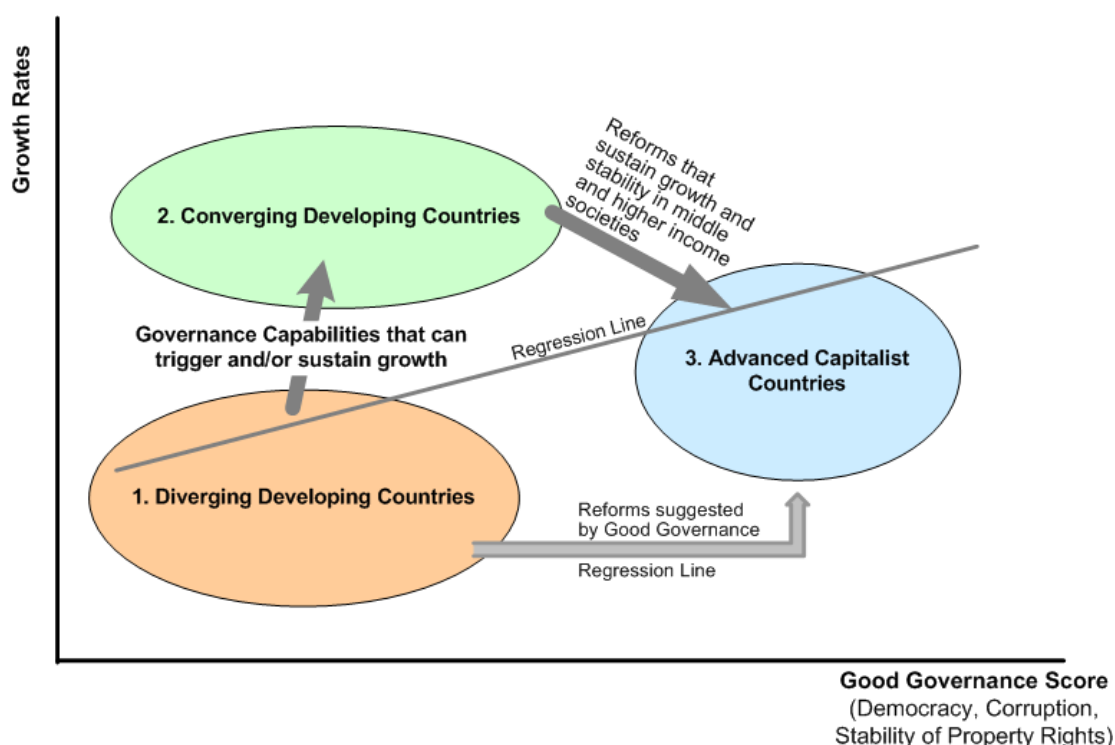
Growth Rates

2. Converging Developing Countries

Reforms that sustain growth and stability in middle and higher income societies

Governance Capabilities that can trigger and/or sustain growth

Regression Line

3. Advanced Capitalist Countries

1. Diverging Developing Countries

Reforms suggested by Good Governance

Regression Line

Good Governance Score
(Democracy, Corruption, Stability of Property Rights)